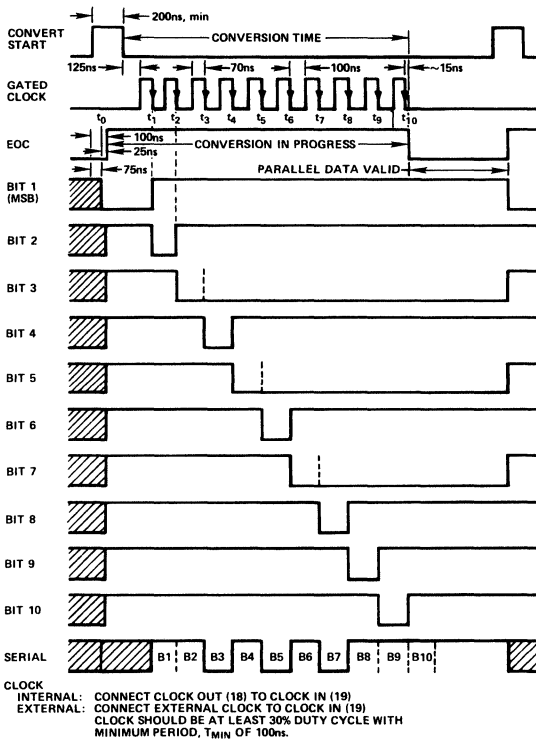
200ns, min

CONVERT START

CONVERSION TIME

125ns

70ns

100ns

~15ns

GATED CLOCK

$t_1$ $t_2$ $t_3$ $t_4$ $t_5$ $t_6$ $t_7$ $t_8$ $t_9$ $t_{10}$

$t_0$

100ns

25ns

CONVERSION IN PROGRESS

EOC

75ns

PARALLEL DATA VALID

BIT 1 (MSB)

BIT 2

BIT 3

BIT 4

BIT 5

BIT 6

BIT 7

BIT 8

BIT 9

BIT 10

SERIAL

B1 B2 B3 B4 B5 B6 B7 B8 B9 B10

CLOCK
INTERNAL: CONNECT CLOCK OUT (18) TO CLOCK IN (19)
EXTERNAL: CONNECT EXTERNAL CLOCK TO CLOCK IN (19)
CLOCK SHOULD BE AT LEAST 30% DUTY CYCLE WITH MINIMUM PERIOD, $T_{MIN}$ OF 100ns.